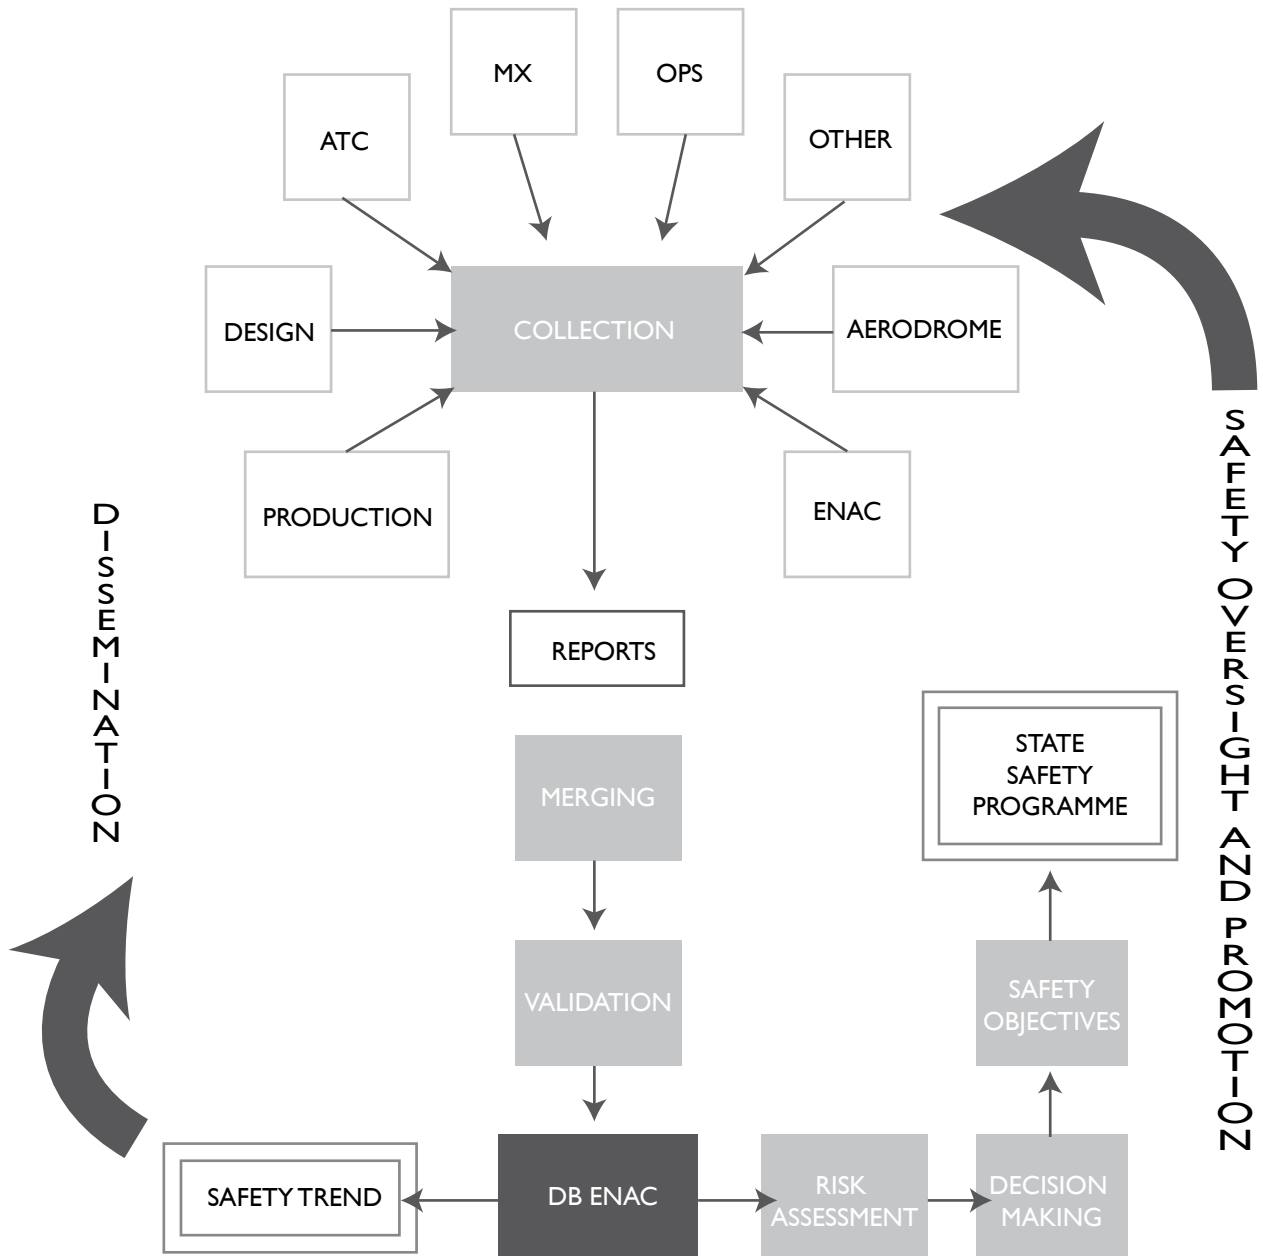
MX

OPS

ATC

OTHER

DESIGN

COLLECTION

AERODROME

PRODUCTION

ENAC

REPORTS

MERGING

VALIDATION

DB ENAC

SAFETY TREND

RISK ASSESSMENT

DECISION MAKING

SAFETY OBJECTIVES

STATE SAFETY PROGRAMME

DISSEMINATION

SAFETY OVERSIGHT AND PROMOTION